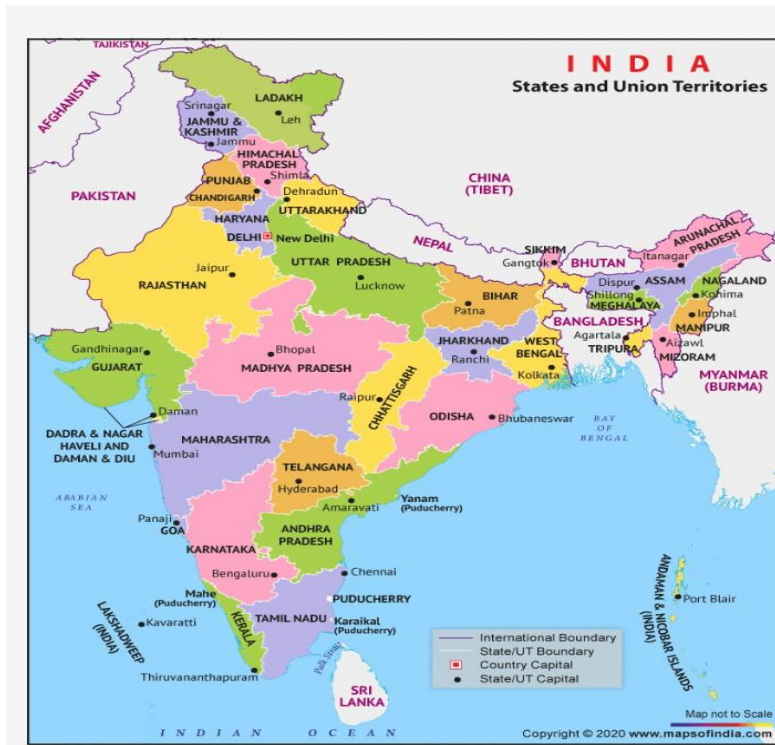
INDIA
States and Union Territories

TAJIKISTAN
AFGHANISTAN
PAKISTAN
CHINA (TIBET)
NEPAL
BHUTAN
BANGLADESH
MYANMAR (BURMA)
SRI LANKA

LADAKH
Leh
Srinagar
JAMMU & KASHMIR
Jammu
HIMACHAL PRADESH
Shimla
PUNJAB
CHANDIGARH
Dehradun
UTTARAKHAND
HARYANA
DELHI
New Delhi
UTTAR PRADESH
Lucknow
RAJASTHAN
Jaipur
SIKKIM
Gangtok
ARUNACHAL PRADESH
Itanagar
Dispur
ASSAM
NAGALAND
Kohima
Shillong
MEGHALAYA
Imphal
MANIPUR
Aizawl
MIZORAM
Agartala
TRIPURA
BIHAR
Patna
JHARKHAND
Ranchi
WEST BENGAL
Kolkata
Gandhinagar
GUJARAT
Bhopal
MADHYA PRADESH
Raipur
CHHATTISGARH
ODISHA
Bhubaneswar
Daman
DADRA & NAGAR HAVELI AND DAMAN & DIU
MAHARASHTRA
Mumbai
TELANGANA
Hyderabad
Amaravati
Yanam (Puducherry)
ARABIAN SEA
BAY OF BENGAL
Panaji
GOA
ANDHRA PRADESH
KARNATAKA
Bengaluru
Chennai
Mahe (Puducherry)
PUDUCHERRY
LAKSHADWEEP (INDIA)
Kavaratti
KERALA
TAMIL NADU
Karaikal (Puducherry)
Palk Strait
Thiruvananthapuram
ANDAMAN & NICOBAR ISLANDS (INDIA)
Port Blair
INDIAN OCEAN

International Boundary
State/UT Boundary
Country Capital
State/UT Capital

Map not to Scale
Copyright © 2020 www.mapsofindia.com